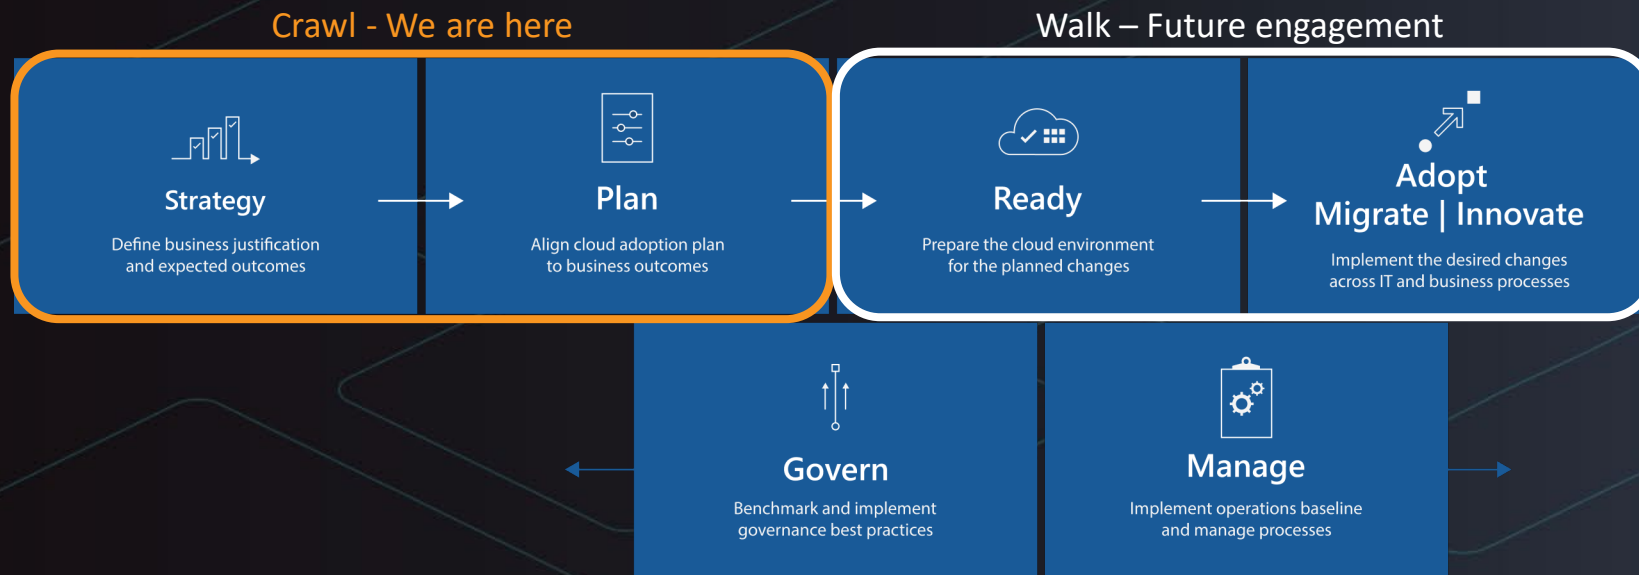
Crawl - We are here

Walk – Future engagement

Strategy

Define business justification and expected outcomes

Plan

Align cloud adoption plan to business outcomes

Ready

Prepare the cloud environment for the planned changes

Adopt
Migrate | Innovate

Implement the desired changes across IT and business processes

Govern

Benchmark and implement governance best practices

Manage

Implement operations baseline and manage processes